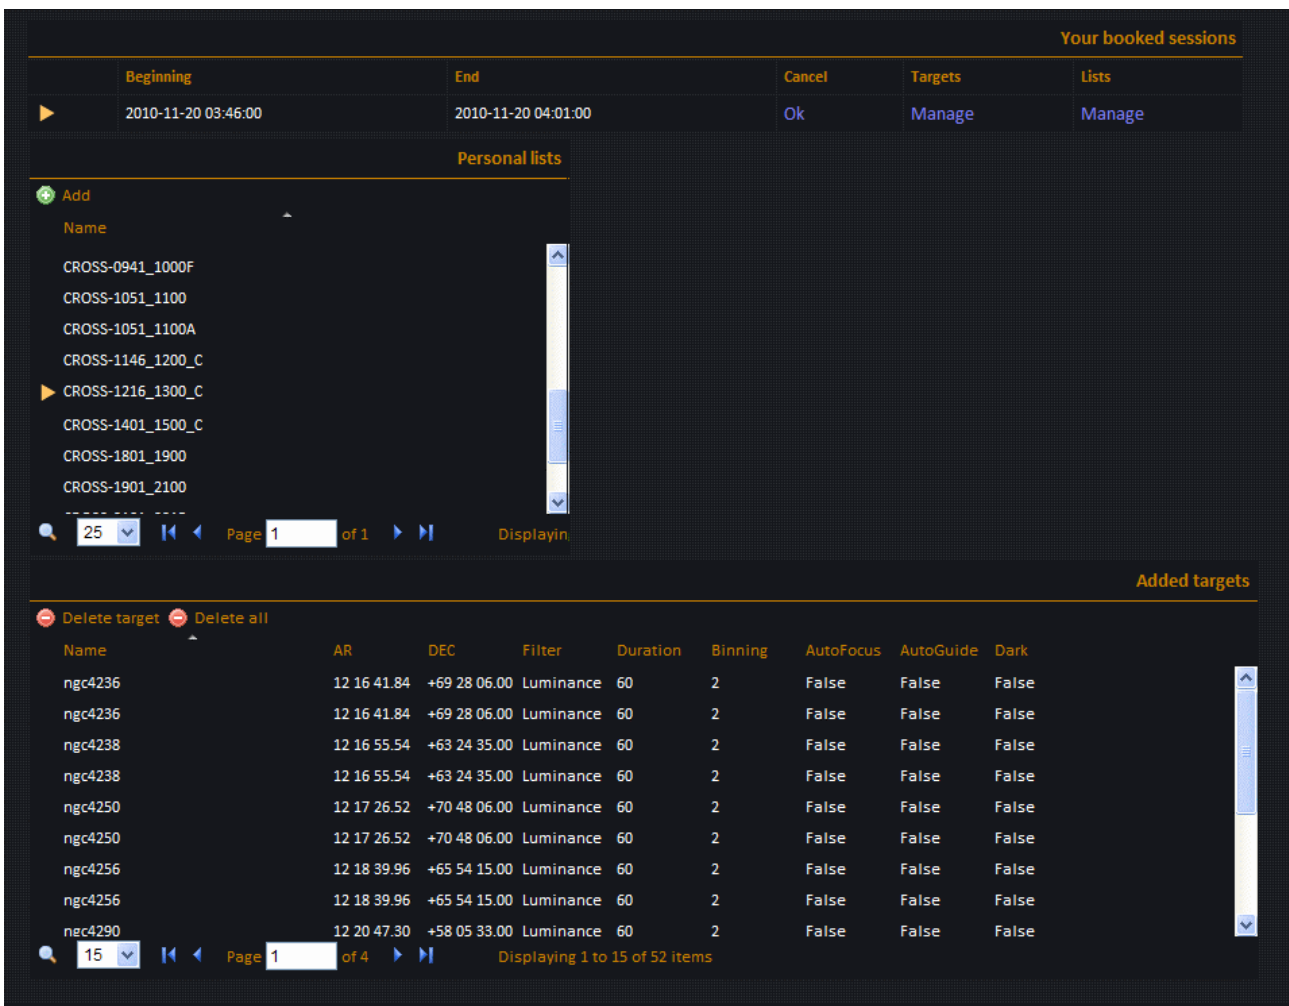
Your booked sessions

| | Beginning | End | Cancel | Targets | Lists |
|---|---|---|---|---|---|
| ▶ | 2010-11-20 03:46:00 | 2010-11-20 04:01:00 | Ok | Manage | Manage |

Personal lists

Add

Name

CROSS-0941_1000F
CROSS-1051_1100
CROSS-1051_1100A
CROSS-1146_1200_C
CROSS-1216_1300_C
CROSS-1401_1500_C
CROSS-1801_1900
CROSS-1901_2100

25 Page 1 of 1 Displayin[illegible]

Added targets

Delete target Delete all

| Name | AR | DEC | Filter | Duration | Binning | AutoFocus | AutoGuide | Dark |
|---|---|---|---|---|---|---|---|---|
| ngc4236 | 12 16 41.84 | +69 28 06.00 | Luminance | 60 | 2 | False | False | False |
| ngc4236 | 12 16 41.84 | +69 28 06.00 | Luminance | 60 | 2 | False | False | False |
| ngc4238 | 12 16 55.54 | +63 24 35.00 | Luminance | 60 | 2 | False | False | False |
| ngc4238 | 12 16 55.54 | +63 24 35.00 | Luminance | 60 | 2 | False | False | False |
| ngc4250 | 12 17 26.52 | +70 48 06.00 | Luminance | 60 | 2 | False | False | False |
| ngc4250 | 12 17 26.52 | +70 48 06.00 | Luminance | 60 | 2 | False | False | False |
| ngc4256 | 12 18 39.96 | +65 54 15.00 | Luminance | 60 | 2 | False | False | False |
| ngc4256 | 12 18 39.96 | +65 54 15.00 | Luminance | 60 | 2 | False | False | False |
| ngc4290 | 12 20 47.30 | +58 05 33.00 | Luminance | 60 | 2 | False | False | False |

15 Page 1 of 4 Displaying 1 to 15 of 52 items